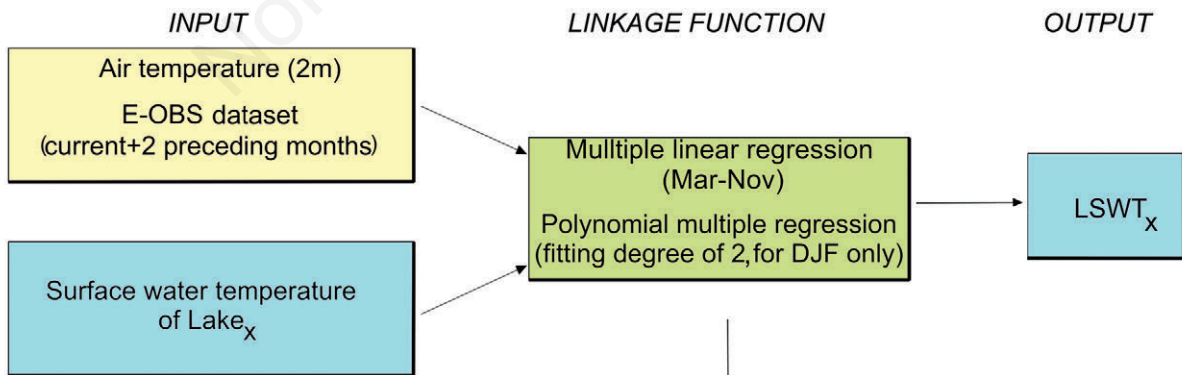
INPUT

LINKAGE FUNCTION

OUTPUT

Air temperature (2m)

E-OBS dataset

(current+2 preceding months)

Surface water temperature of Lake$_X$

Multtiple linear regression (Mar-Nov)

Polynomial multiple regression (fitting degree of 2,for DJF only)

LSWT$_X$